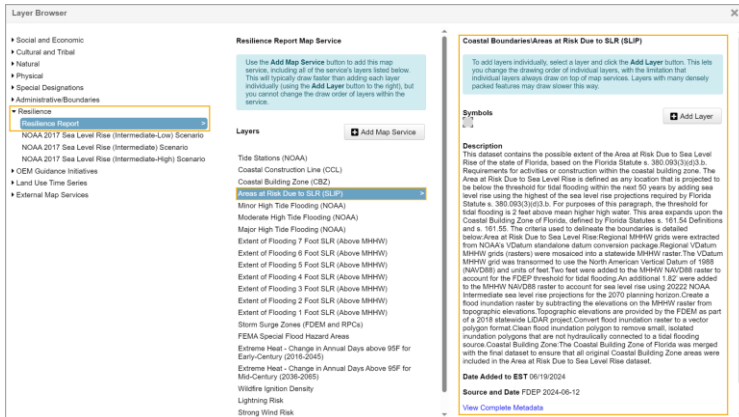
Layer Browser

▸ Social and Economic
▸ Cultural and Tribal
▸ Natural
▸ Physical
▸ Special Designations
▸ Administrative/Boundaries
▾ Resilience
Resilience Report >
NOAA 2017 Sea Level Rise (Intermediate-Low) Scenario
NOAA 2017 Sea Level Rise (Intermediate) Scenario
NOAA 2017 Sea Level Rise (Intermediate-High) Scenario
▸ OEM Guidance Initiatives
▸ Land Use Time Series
▸ External Map Services

Resilience Report Map Service

Use the **Add Map Service** button to add this map service, including all of the service's layers listed below. This will typically draw faster than adding each layer individually (using the **Add Layer** button to the right), but you cannot change the draw order of layers within the service.

Layers

Add Map Service

Tide Stations (NOAA)
Coastal Construction Line (CCL)
Coastal Building Zone (CBZ)
Areas at Risk Due to SLR (SLIP) >
Minor High Tide Flooding (NOAA)
Moderate High Tide Flooding (NOAA)
Major High Tide Flooding (NOAA)
Extent of Flooding 7 Foot SLR (Above MHHW)
Extent of Flooding 6 Foot SLR (Above MHHW)
Extent of Flooding 5 Foot SLR (Above MHHW)
Extent of Flooding 4 Foot SLR (Above MHHW)
Extent of Flooding 3 Foot SLR (Above MHHW)
Extent of Flooding 2 Foot SLR (Above MHHW)
Extent of Flooding 1 Foot SLR (Above MHHW)
Storm Surge Zones (FDEM and RPCs)
FEMA Special Flood Hazard Areas
Extreme Heat - Change in Annual Days above 95F for Early-Century (2016-2045)
Extreme Heat - Change in Annual Days Above 95F for Mid-Century (2036-2065)
Wildfire Ignition Density
Lightning Risk
Strong Wind Risk

Coastal Boundaries\Areas at Risk Due to SLR (SLIP)

To add layers individually, select a layer and click the **Add Layer** button. This lets you change the drawing order of individual layers, with the limitation that individual layers always draw on top of map services. Layers with many densely packed features may draw slower this way.

Symbols

Add Layer

Description
This dataset contains the possible extent of the Area at Risk Due to Sea Level Rise of the state of Florida, based on the Florida Statute s. 380.093(3)(d)3.b. Requirements for activities or construction within the coastal building zone. The Area at Risk Due to Sea Level Rise is defined as any location that is projected to be below the threshold for tidal flooding within the next 50 years by adding sea level rise using the highest of the sea level rise projections required by Florida Statute s. 380.093(3)(d)3.b. For purposes of this paragraph, the threshold for tidal flooding is 2 feet above mean higher high water. This area expands upon the Coastal Building Zone of Florida, defined by Florida Statutes s. 161.54 Definitions and s. 161.55. The criteria used to delineate the boundaries is detailed below:Area at Risk Due to Sea Level Rise:Regional MHHW grids were extracted from NOAA's VDatum standalone datum conversion package.Regional VDatum MHHW grids (rasters) were mosaiced into a statewide MHHW raster.The VDatum MHHW grid was transormed to use the North American Vertical Datum of 1988 (NAVD88) and units of feet.Two feet were added to the MHHW NAVD88 raster to account for the FDEP threshold for tidal flooding.An additional 1.82' were added to the MHHW NAVD88 raster to account for sea level rise using 20222 NOAA Intermediate sea level rise projections for the 2070 planning horizon.Create a flood inundation raster by subtracting the elevations on the MHHW raster from topographic elevations.Topographic elevations are provided by the FDEM as part of a 2018 statewide LiDAR project.Convert flood inundation raster to a vector polygon format.Clean flood inundation polygon to remove small, isolated inundation polygons that are not hydraulically connected to a tidal flooding source.Coastal Building Zone:The Coastal Building Zone of Florida was merged with the final dataset to ensure that all original Coastal Building Zone areas were included in the Area at Risk Due to Sea Level Rise dataset.

Date Added to EST 06/19/2024

Source and Date FDEP 2024-06-12

View Complete Metadata